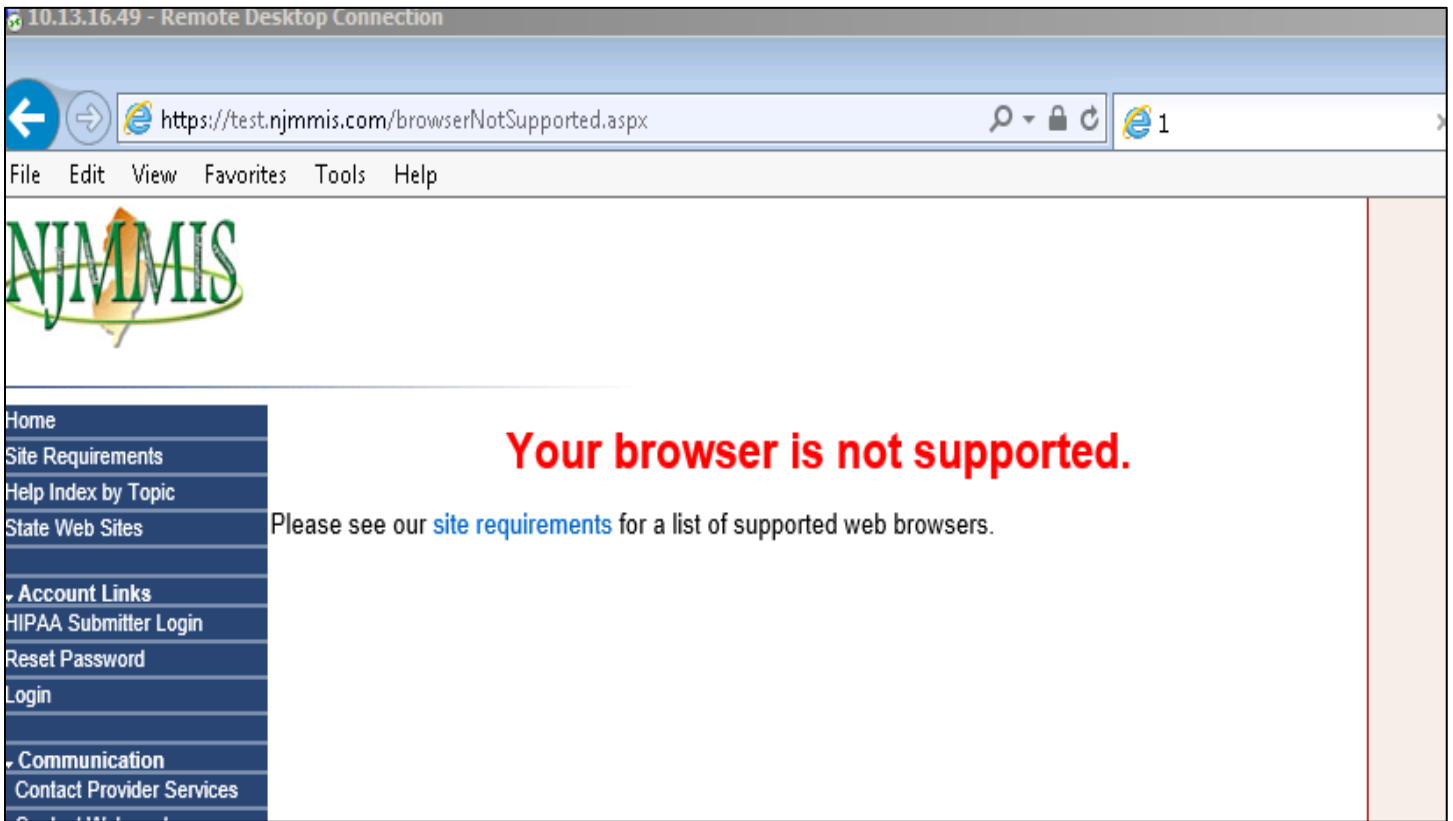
10.13.16.49 - Remote Desktop Connection

https://test.njmmis.com/browserNotSupported.aspx

1

File Edit View Favorites Tools Help

NJMMIS

Home
Site Requirements
Help Index by Topic
State Web Sites

Account Links
HIPAA Submitter Login
Reset Password
Login

Communication
Contact Provider Services
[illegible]

Your browser is not supported.

Please see our site requirements for a list of supported web browsers.